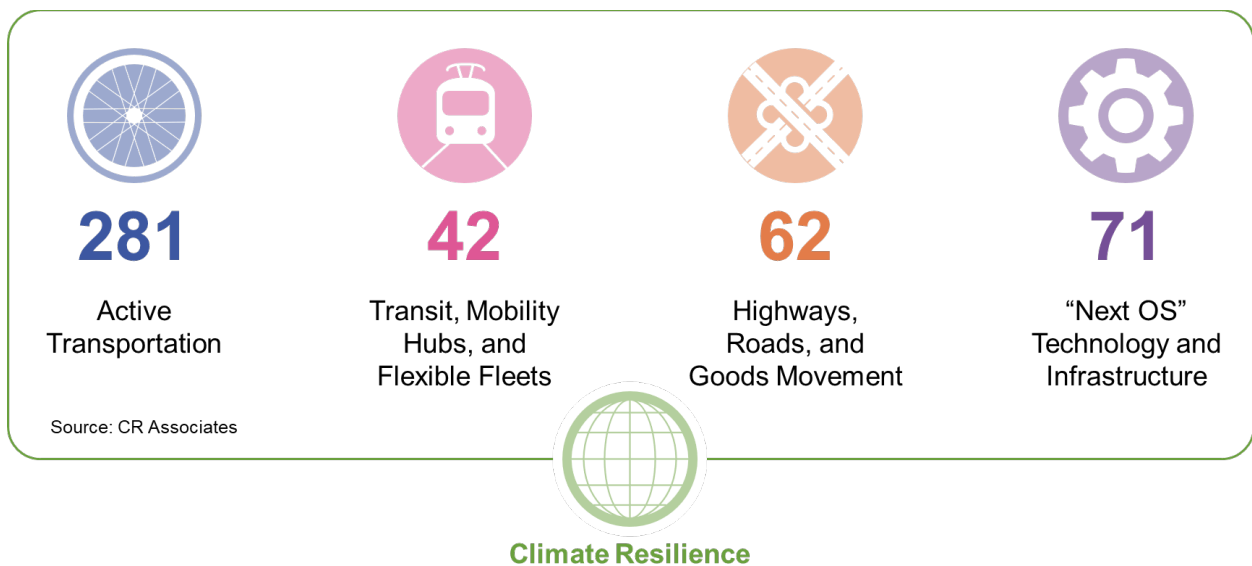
281
Active Transportation

42
Transit, Mobility Hubs, and Flexible Fleets

62
Highways, Roads, and Goods Movement

71
“Next OS” Technology and Infrastructure

Source: CR Associates

Climate Resilience